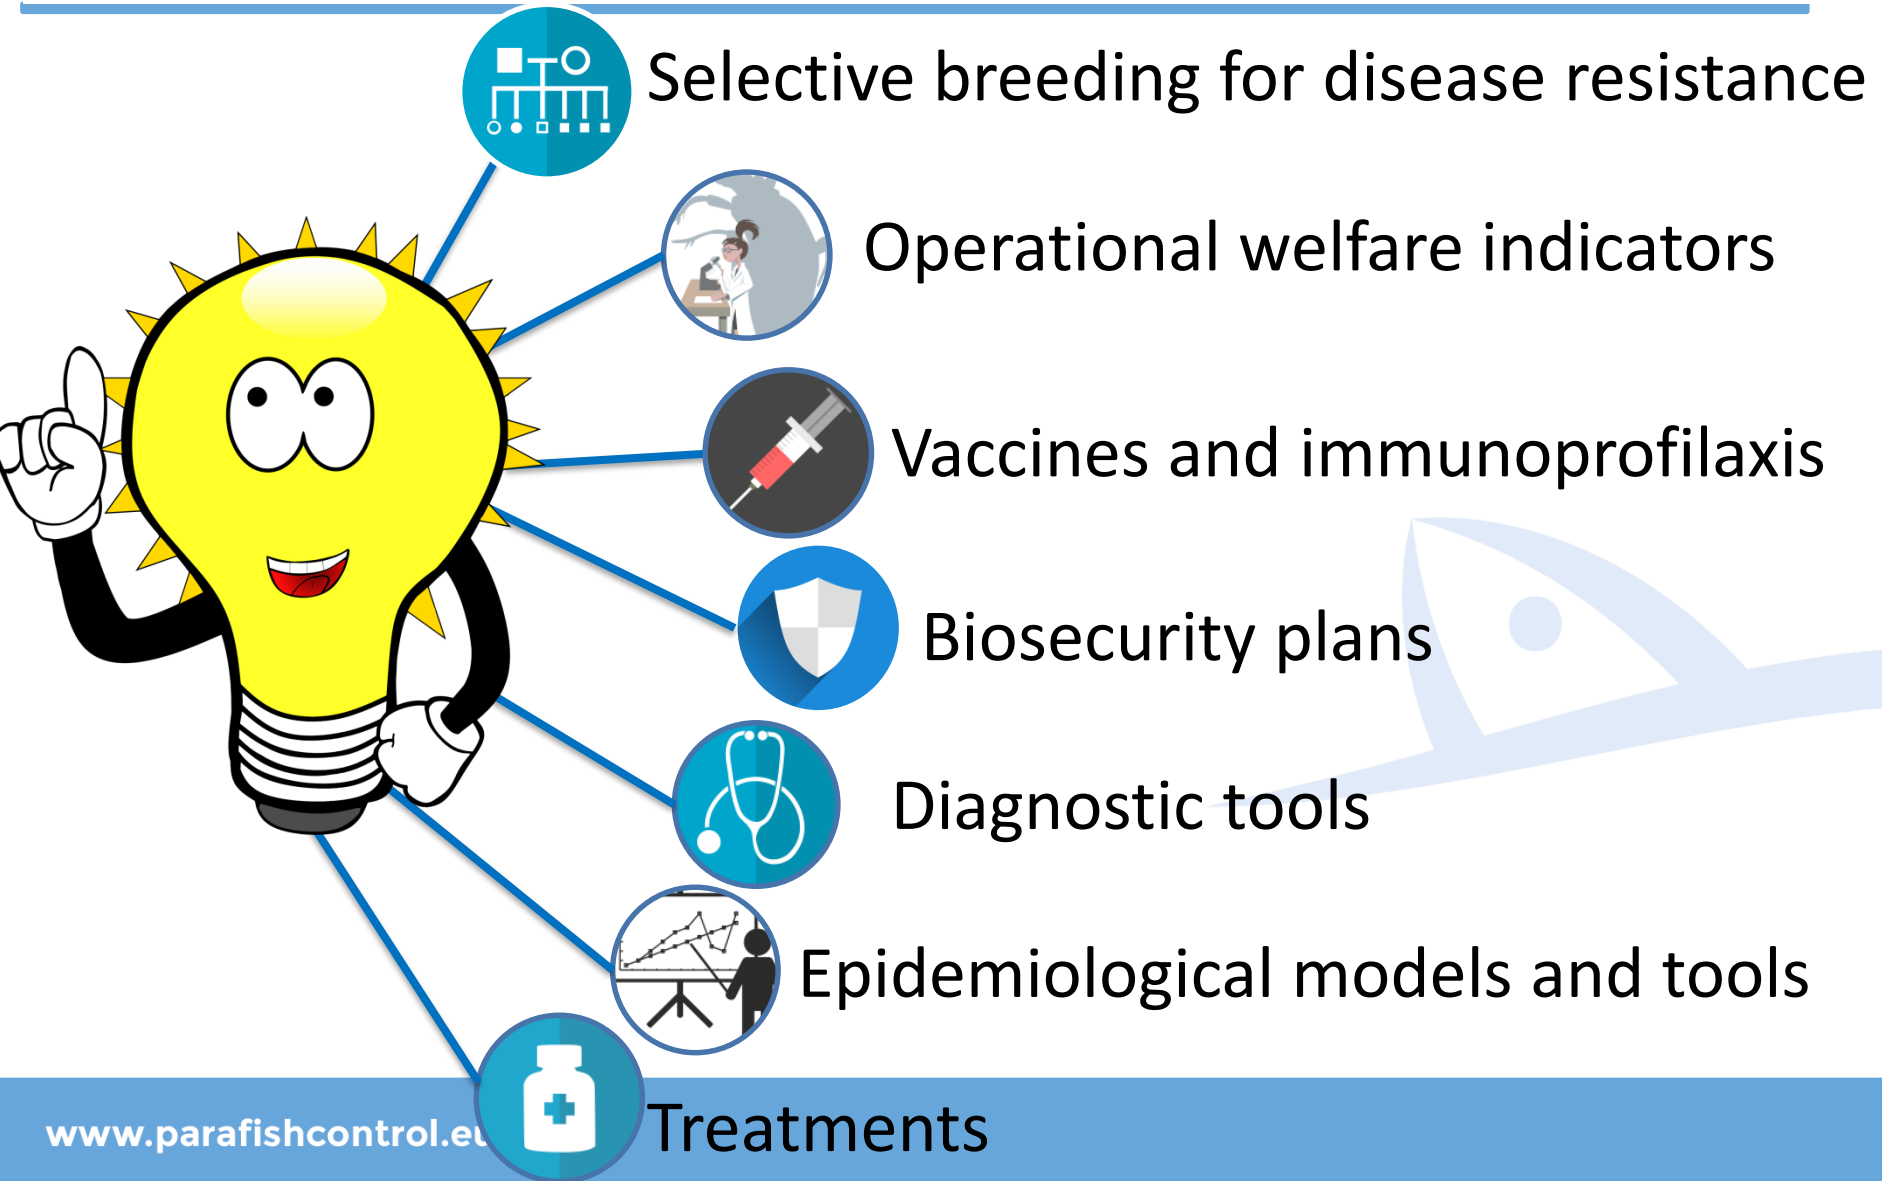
Selective breeding for disease resistance

Operational welfare indicators

Vaccines and immunoprofilaxis

Biosecurity plans

Diagnostic tools

Epidemiological models and tools

www.parafishcontrol.eu

Treatments